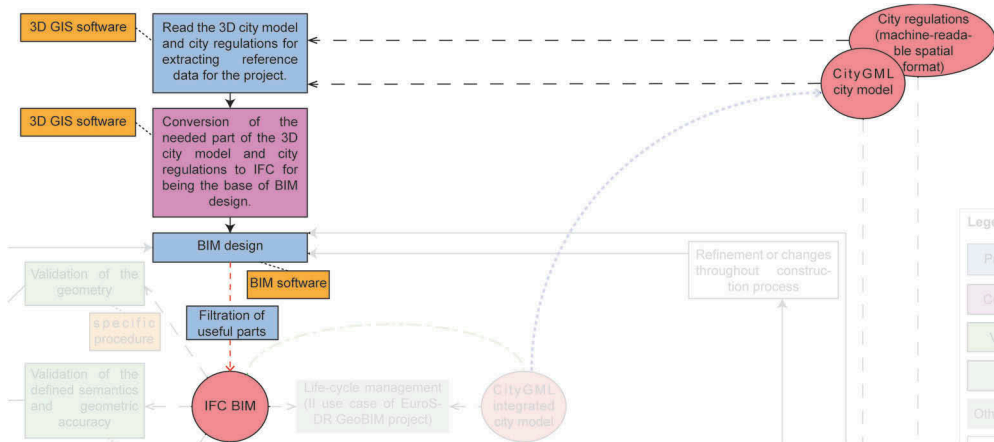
3D GIS software

Read the 3D city model and city regulations for extracting reference data for the project.

City regulations (machine-readable spatial format)

CityGML city model

3D GIS software

Conversion of the needed part of the 3D city model and city regulations to IFC for being the base of BIM design.

BIM design

BIM software

Refinement or changes throughout construction process

Validation of the geometry

specific procedure

Filtration of useful parts

Validation of the defined semantics and geometric accuracy

IFC BIM

Life-cycle management (II use case of EuroSDR GeoBIM project)

CityGML integrated city model

Lege

P

C

V

Oth